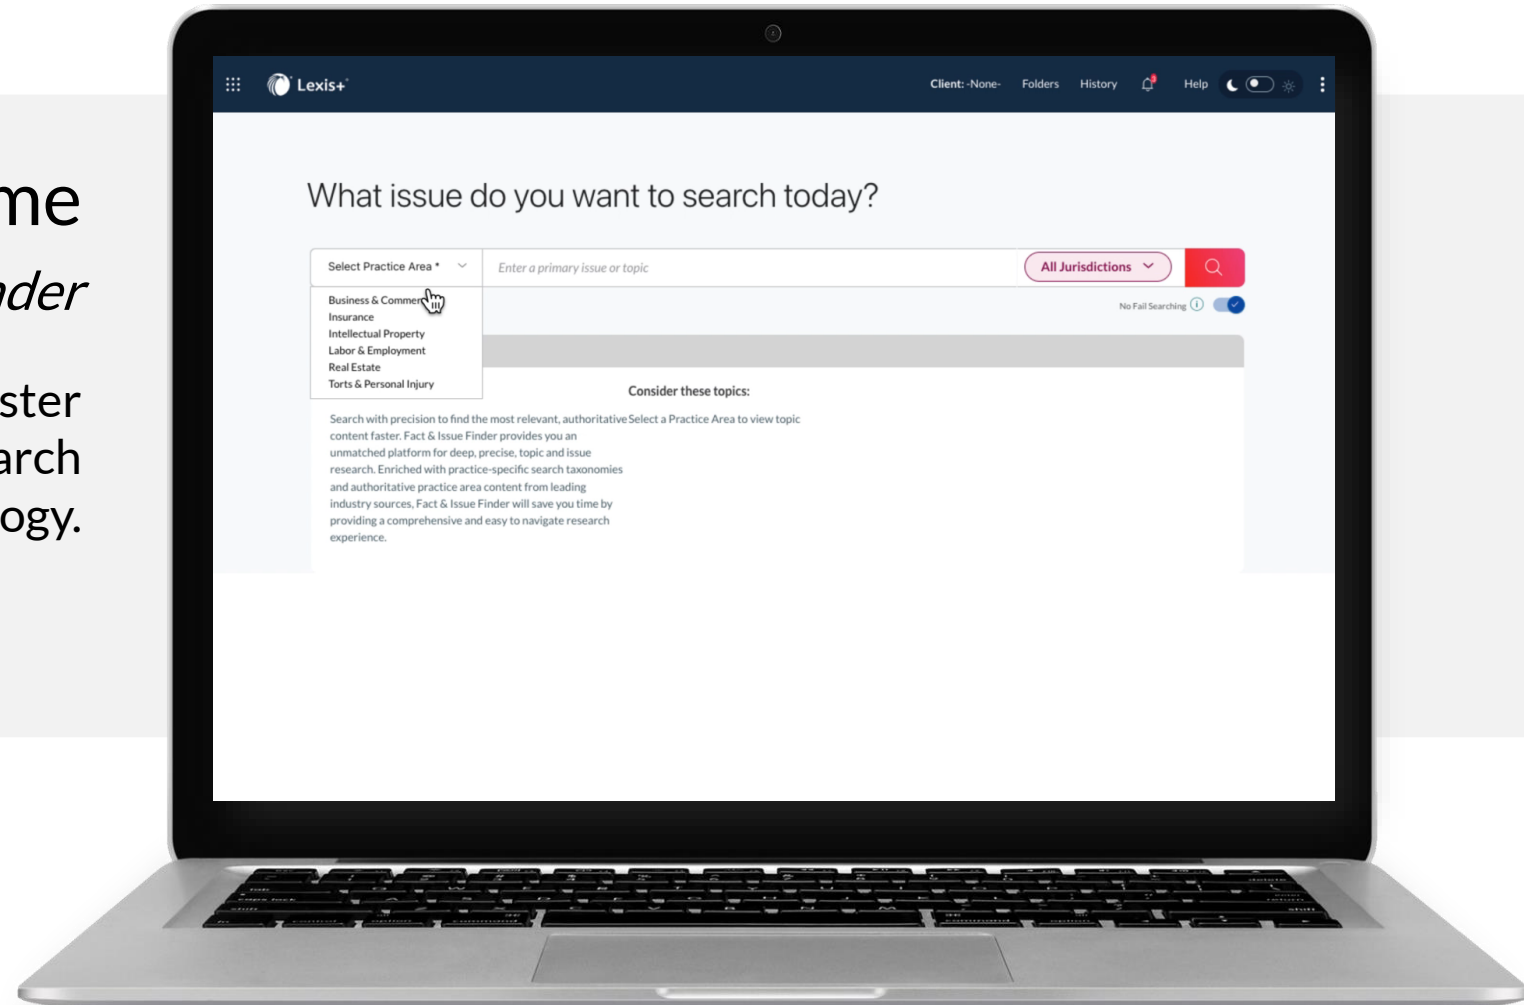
me
nder

ster
arch
ogy.

Lexis+

Client: -None- Folders History Help

What issue do you want to search today?

Select Practice Area *

Enter a primary issue or topic

All Jurisdictions

Business & Commer
Insurance
Intellectual Property
Labor & Employment
Real Estate
Torts & Personal Injury

No Fail Searching

Consider these topics:

Search with precision to find the most relevant, authoritative content faster. Fact & Issue Finder provides you an unmatched platform for deep, precise, topic and issue research. Enriched with practice-specific search taxonomies and authoritative practice area content from leading industry sources, Fact & Issue Finder will save you time by providing a comprehensive and easy to navigate research experience.

Select a Practice Area to view topic